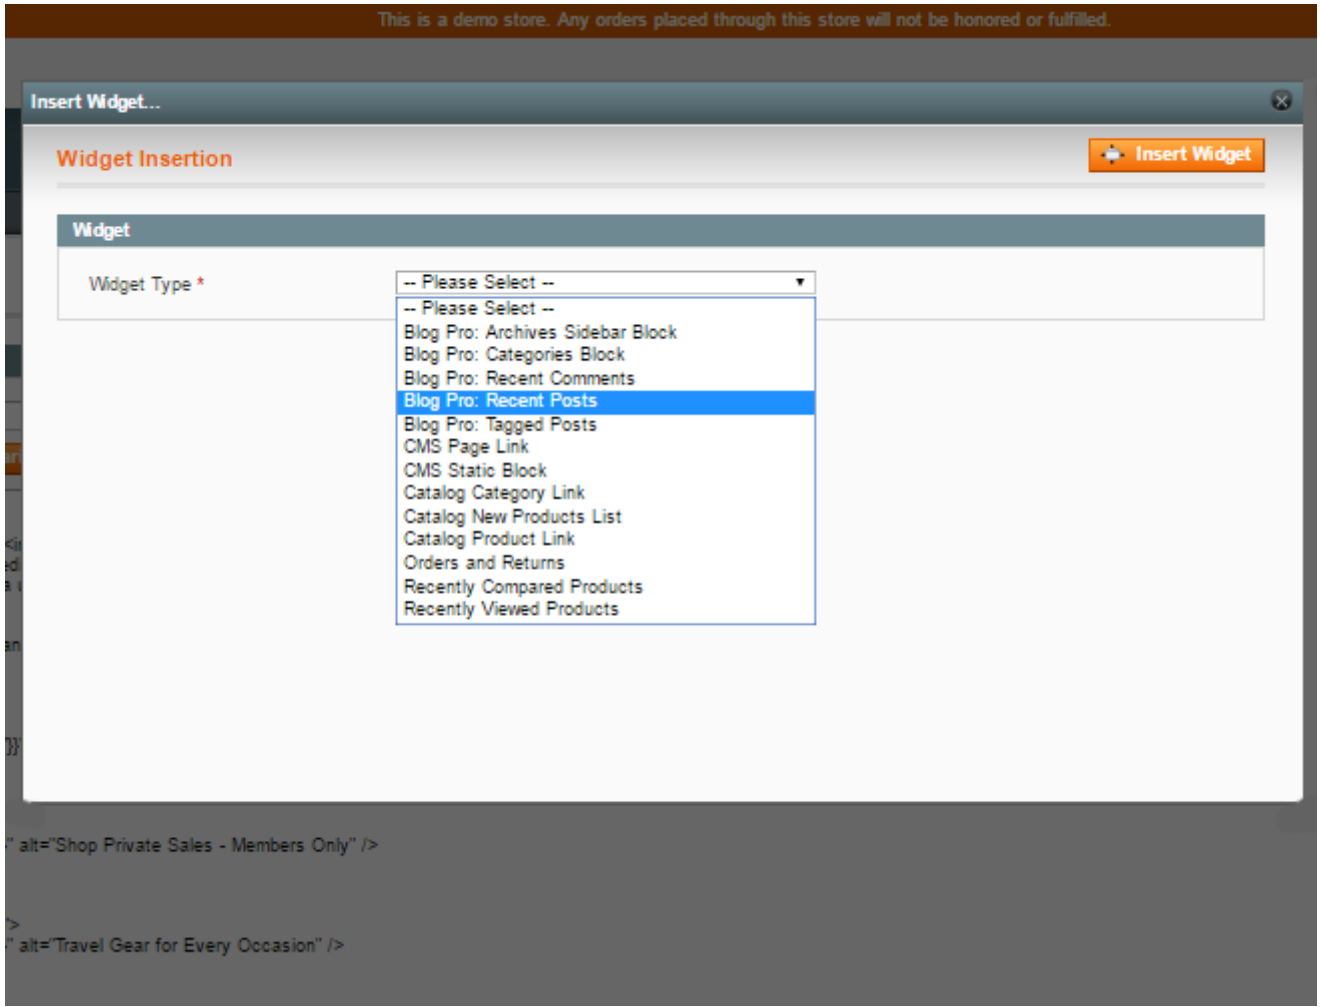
This is a demo store. Any orders placed through this store will not be honored or fulfilled.

Insert Widget...

Widget Insertion

Insert Widget

Widget

Widget Type *

-- Please Select --

-- Please Select --
Blog Pro: Archives Sidebar Block
Blog Pro: Categories Block
Blog Pro: Recent Comments
Blog Pro: Recent Posts
Blog Pro: Tagged Posts
CMS Page Link
CMS Static Block
Catalog Category Link
Catalog New Products List
Catalog Product Link
Orders and Returns
Recently Compared Products
Recently Viewed Products

" alt="Shop Private Sales - Members Only" />

" alt="Travel Gear for Every Occasion" />